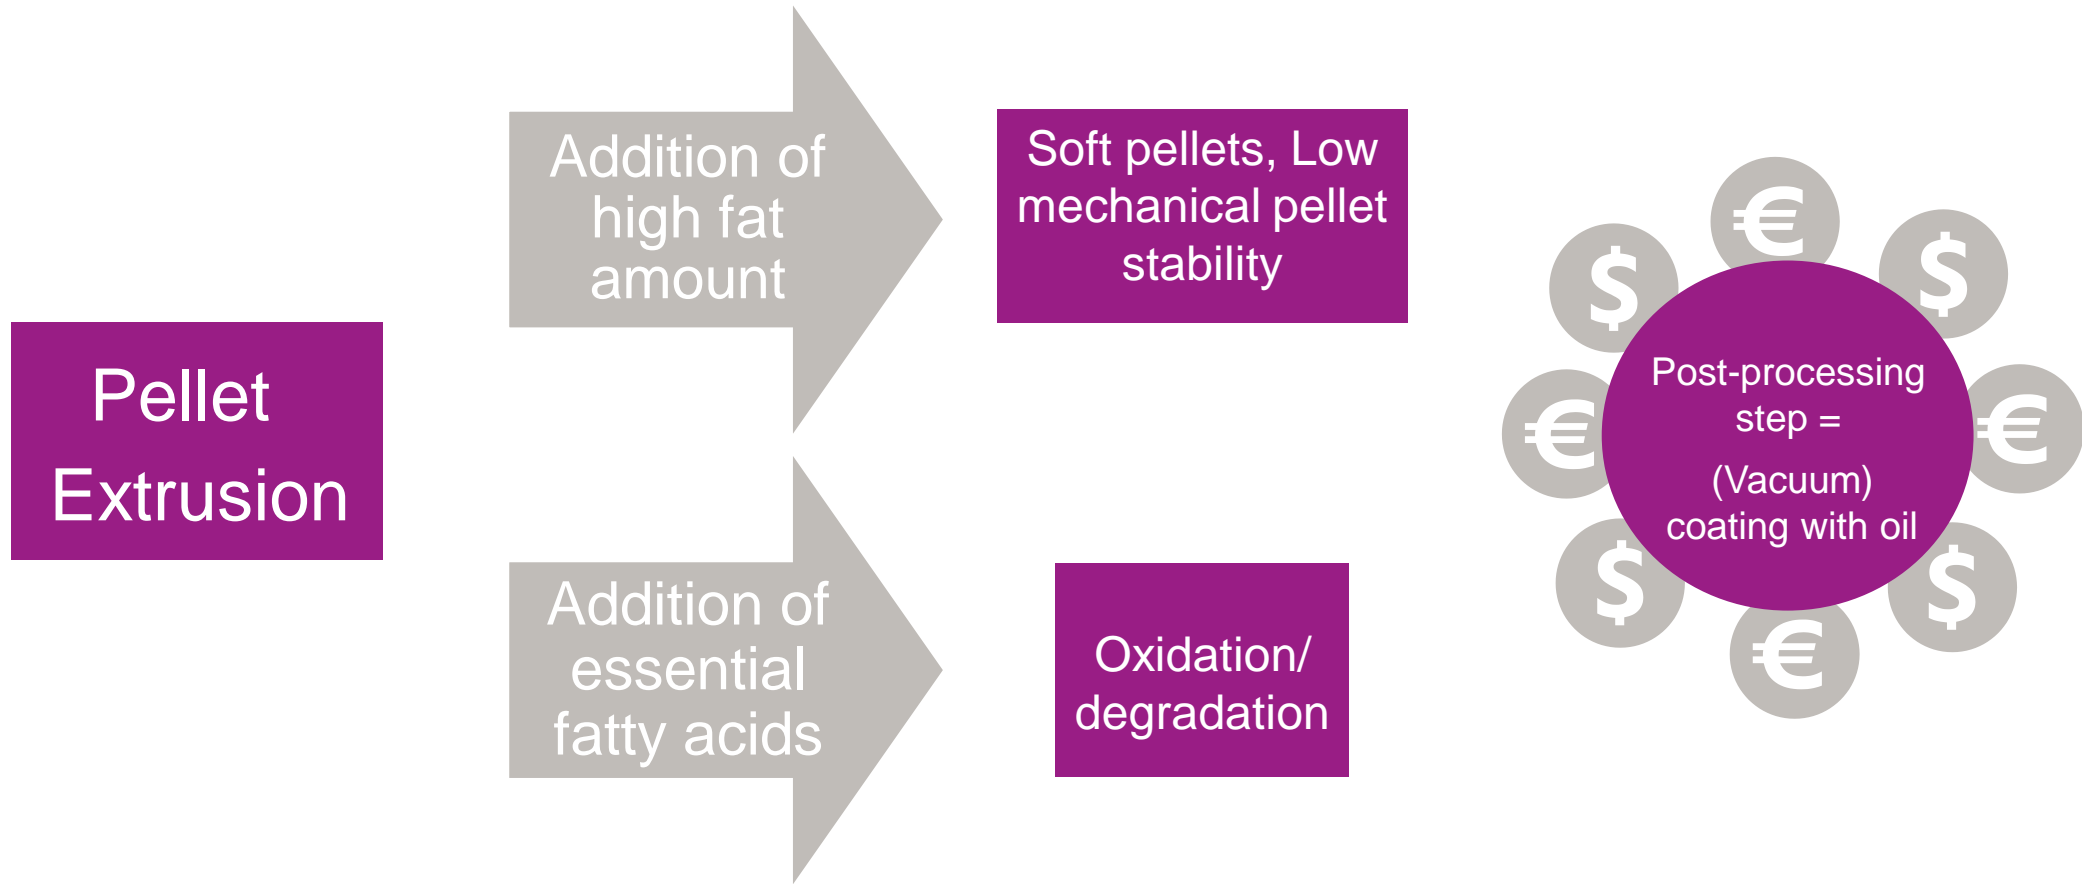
Pellet Extrusion

Addition of high fat amount

Soft pellets, Low mechanical pellet stability

Addition of essential fatty acids

Oxidation/ degradation

€ $ $ € € $ $ €

Post-processing step =

(Vacuum) coating with oil